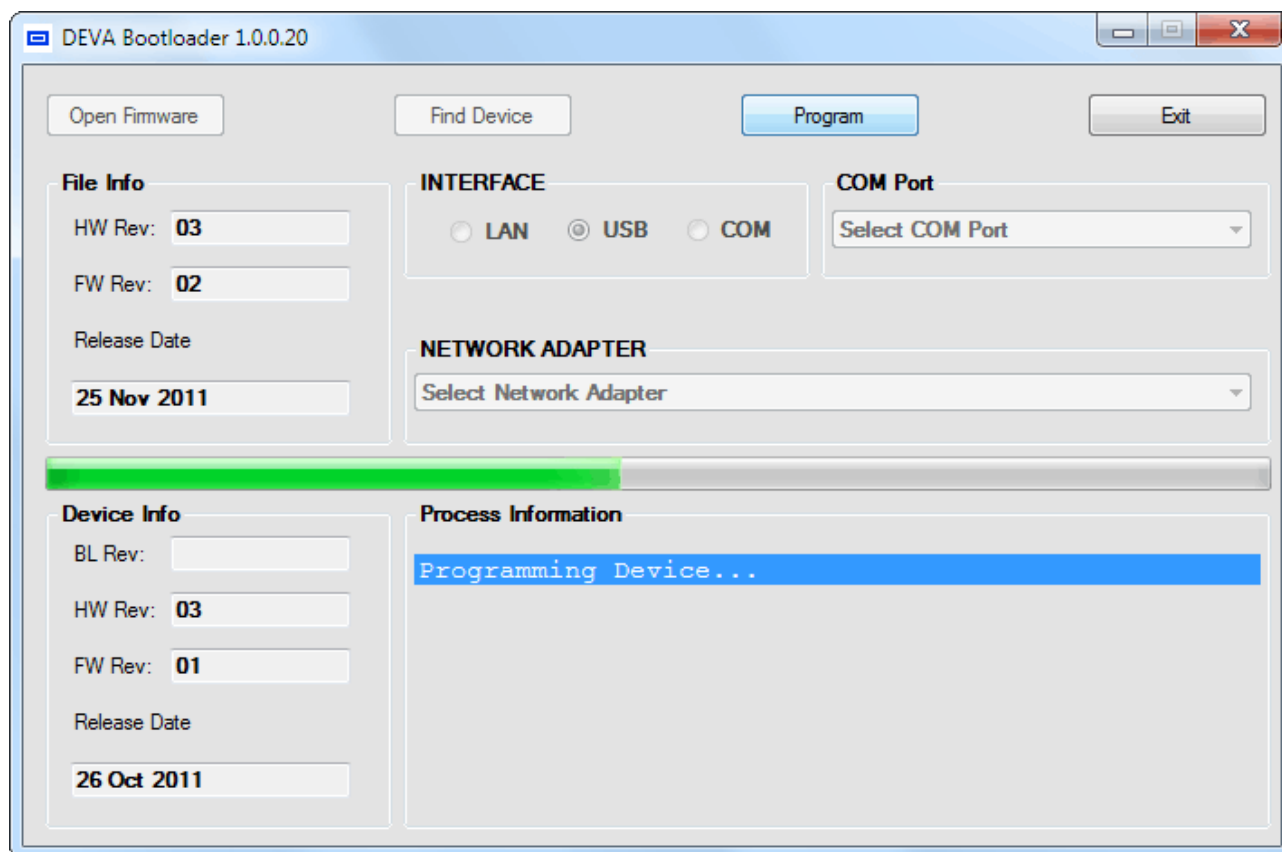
DEVA Bootloader 1.0.0.20

Open Firmware

Find Device

Program

Exit

File Info

HW Rev: 03

FW Rev: 02

Release Date

25 Nov 2011

INTERFACE

LAN USB COM

COM Port

Select COM Port

NETWORK ADAPTER

Select Network Adapter

Device Info

BL Rev:

HW Rev: 03

FW Rev: 01

Release Date

26 Oct 2011

Process Information

Programming Device...